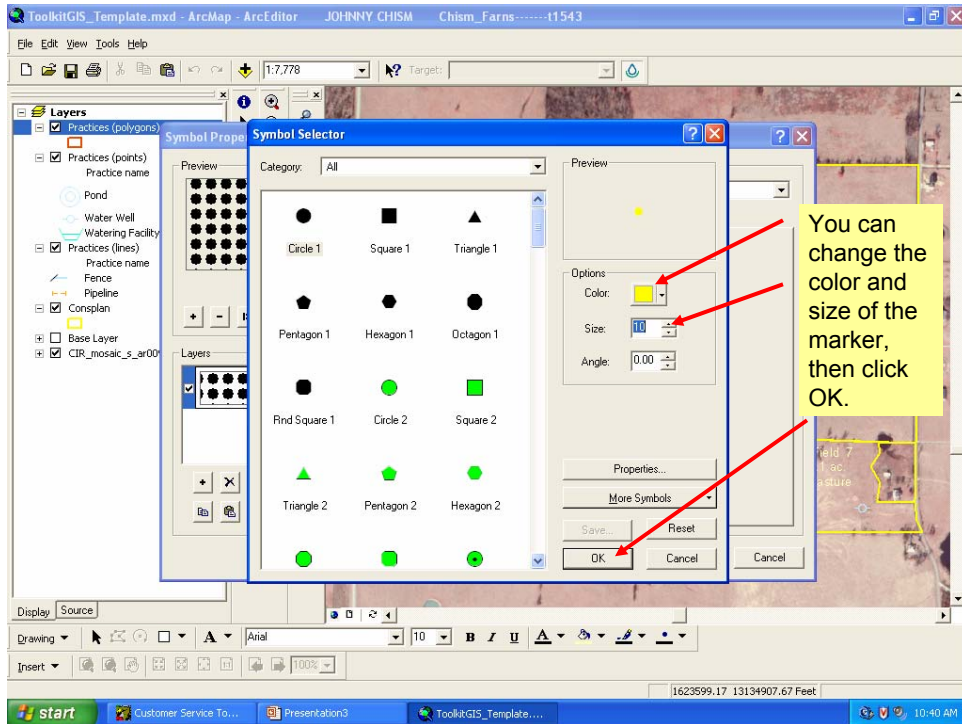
ToolkitGIS_Template.mxd - ArcMap - ArcEditor JOHNNY CHISM Chism_Farns-------t1543

File Edit View Tools Help

1:7,778

Target:

Layers
Practices (polygons)
Practices (points)
Practice name
Pond
Water Well
Watering Facility
Practices (lines)
Practice name
Fence
Pipeline
Consplan
Base Layer
CIR_mosaic_s_ar00

Display Source

Symbol Prope

Preview

Layers

Symbol Selector

Category: All

Circle 1
Square 1
Triangle 1
Pentagon 1
Hexagon 1
Octagon 1
Rnd Square 1
Circle 2
Square 2
Triangle 2
Pentagon 2
Hexagon 2

Preview

Options
Color:
Size: 10
Angle: 0.00

Properties...
More Symbols
Save...
Reset
OK
Cancel

Cancel

You can change the color and size of the marker, then click OK.

ield 7
1 ac.
sture

Drawing
Arial
10
B I U
A

Insert
100%

1623599.17 13134907.67 Feet

start
Customer Service To...
Presentation3
ToolkitGIS_Template....
10:40 AM